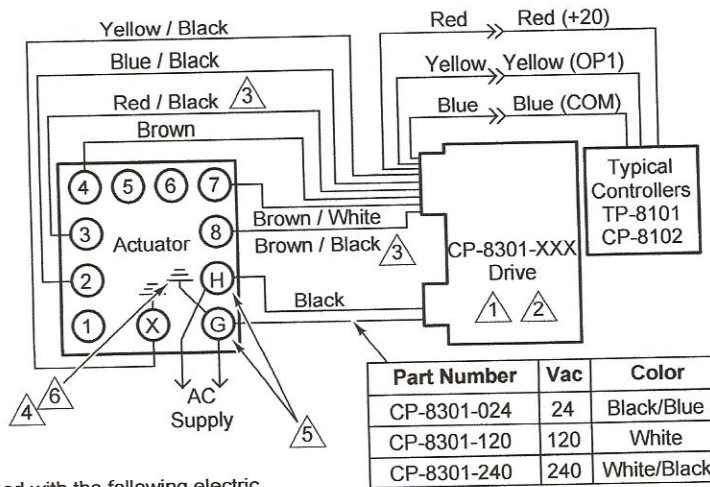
Yellow / Black
Blue / Black
Red / Black 3
Brown
Red Red (+20)
Yellow Yellow (OP1)
Blue Blue (COM)
Typical Controllers TP-8101 CP-8102
4 5 6 7
3 Actuator 8
2 H
1 X G
Brown / White
Brown / Black 3
CP-8301-XXX Drive
1 2
Black
4 6
AC Supply
5

| Part Number | Vac | Color |
|---|---|---|
| CP-8301-024 | 24 | Black/Blue |
| CP-8301-120 | 120 | White |
| CP-8301-240 | 240 | White/Black |

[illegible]d with the following electric